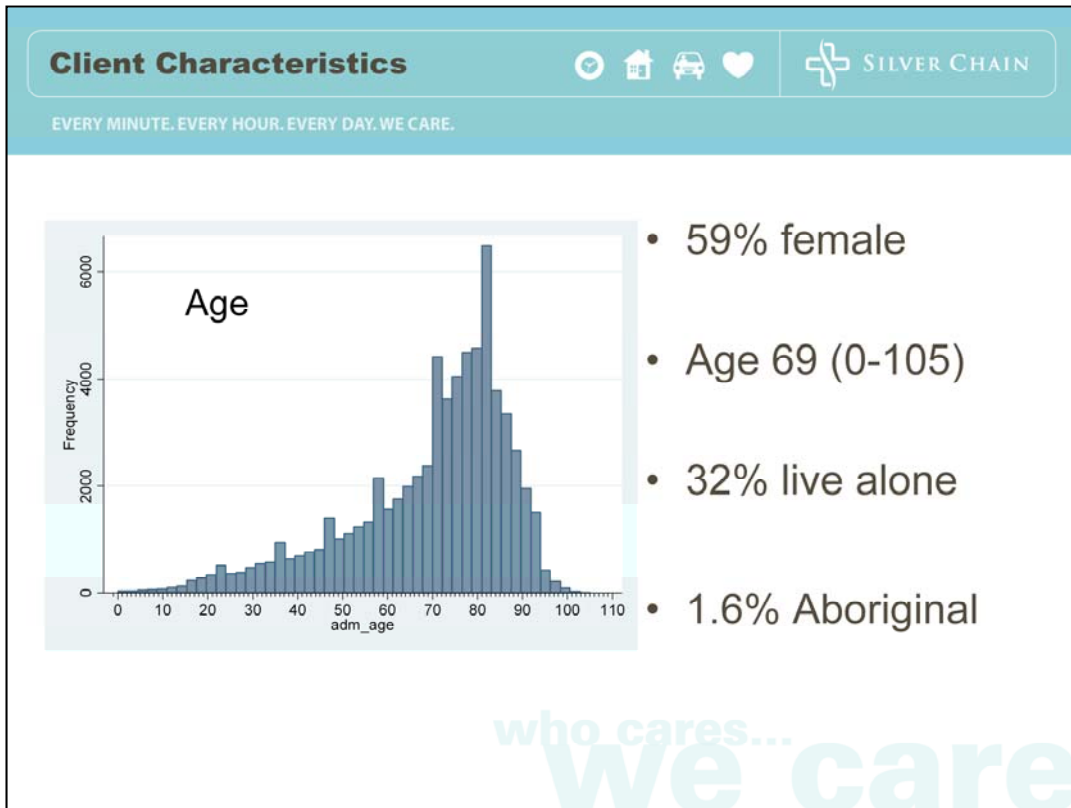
Client Characteristics

SILVER CHAIN

EVERY MINUTE. EVERY HOUR. EVERY DAY. WE CARE.

Age

Frequency

6000

4000

2000

0

0 10 20 30 40 50 60 70 80 90 100 110

adm_age

• 59% female

• Age 69 (0-105)

• 32% live alone

• 1.6% Aboriginal

who cares...
we care